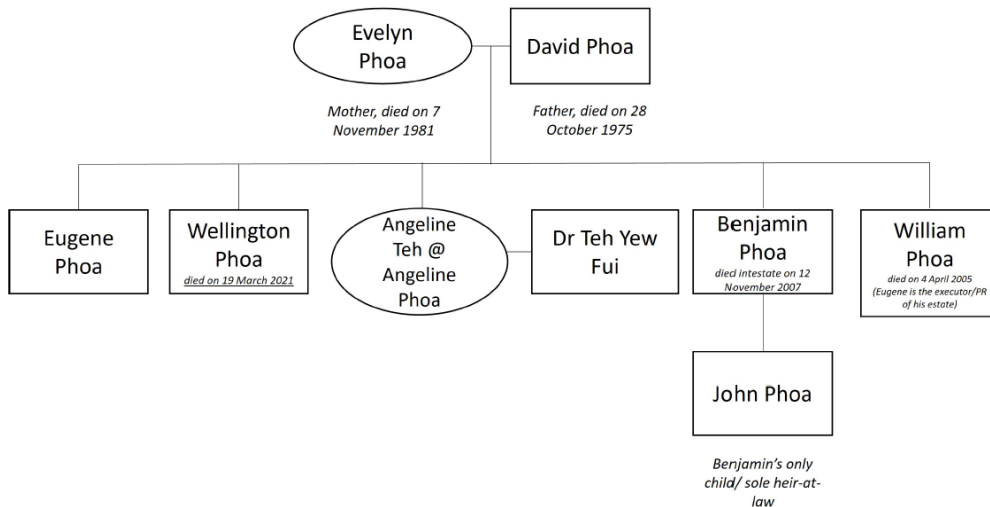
Evelyn Phoa

David Phoa

Mother, died on 7 November 1981

Father, died on 28 October 1975

Eugene Phoa

Wellington Phoa
died on 19 March 2021

Angeline Teh @ Angeline Phoa

Dr Teh Yew Fui

Benjamin Phoa
died intestate on 12 November 2007

William Phoa
died on 4 April 2005 (Eugene is the executor/PR of his estate)

John Phoa

Benjamin's only child/ sole heir-at-law